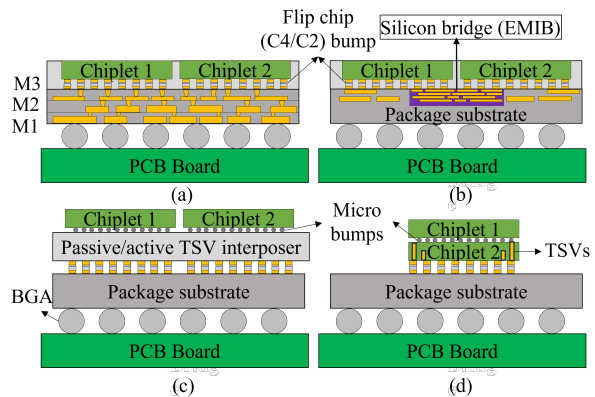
Flip chip (C4/C2) bump

Silicon bridge (EMIB)

Chiplet 1

Chiplet 2

M3

M2

M1

PCB Board

(a)

Chiplet 1

Chiplet 2

Package substrate

PCB Board

(b)

Chiplet 1

Chiplet 2

Micro bumps

Passive/active TSV interposer

BGA

Package substrate

PCB Board

(c)

Chiplet 1

Chiplet 2

TSVs

Package substrate

PCB Board

(d)